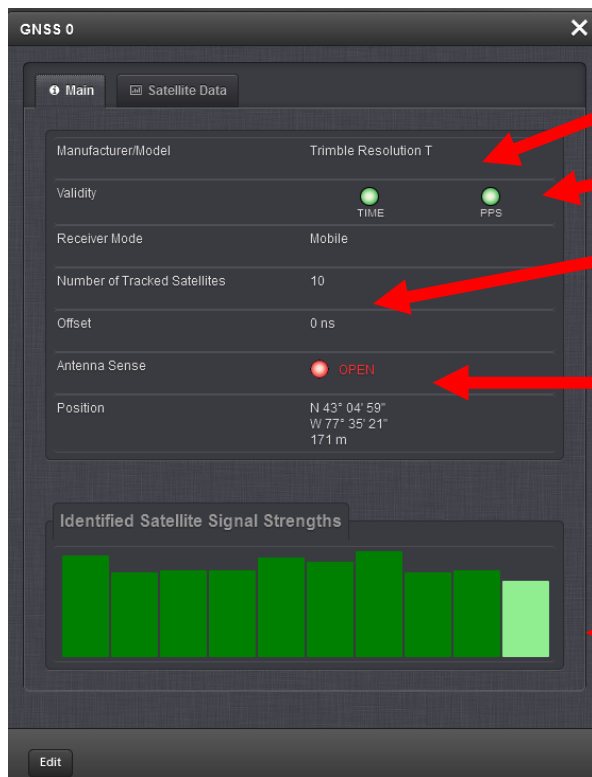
GNSS 0

Main

Satellite Data

| | |
|---|---|
| Manufacturer/Model | Trimble Resolution T |
| Validity | TIME PPS |
| Receiver Mode | Mobile |
| Number of Tracked Satellites | 10 |
| Offset | 0 ns |
| Antenna Sense | OPEN |
| Position | N 43° 04' 59" W 77° 35' 21" 171 m |

Identified Satellite Signal Strengths

Edit